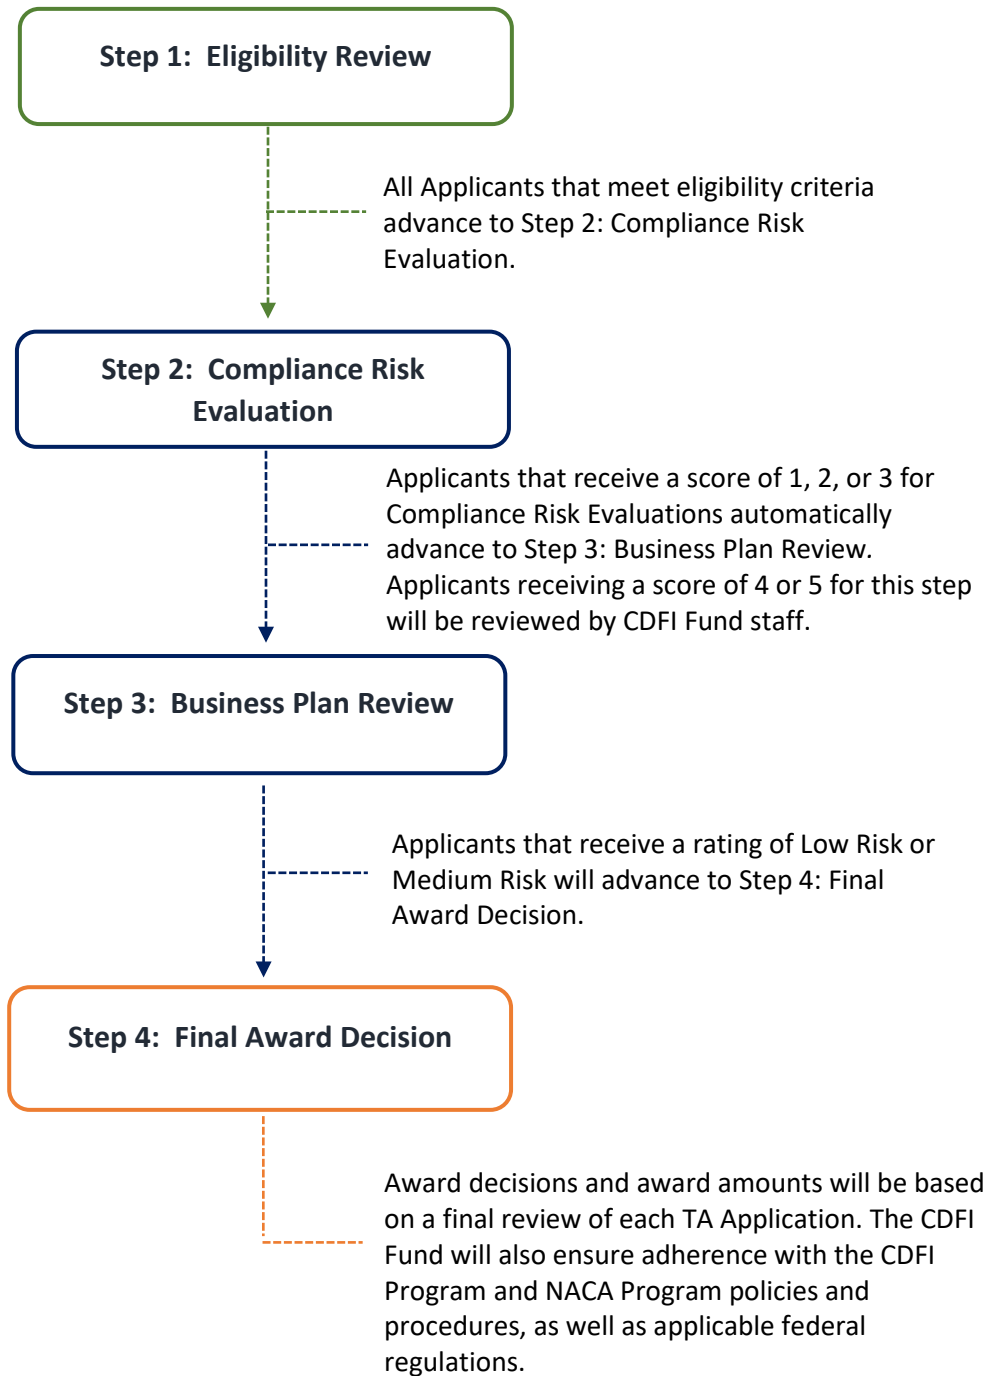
Step 1: Eligibility Review

All Applicants that meet eligibility criteria advance to Step 2: Compliance Risk Evaluation.

Step 2: Compliance Risk Evaluation

Applicants that receive a score of 1, 2, or 3 for Compliance Risk Evaluations automatically advance to Step 3: Business Plan Review. Applicants receiving a score of 4 or 5 for this step will be reviewed by CDFI Fund staff.

Step 3: Business Plan Review

Applicants that receive a rating of Low Risk or Medium Risk will advance to Step 4: Final Award Decision.

Step 4: Final Award Decision

Award decisions and award amounts will be based on a final review of each TA Application. The CDFI Fund will also ensure adherence with the CDFI Program and NACA Program policies and procedures, as well as applicable federal regulations.